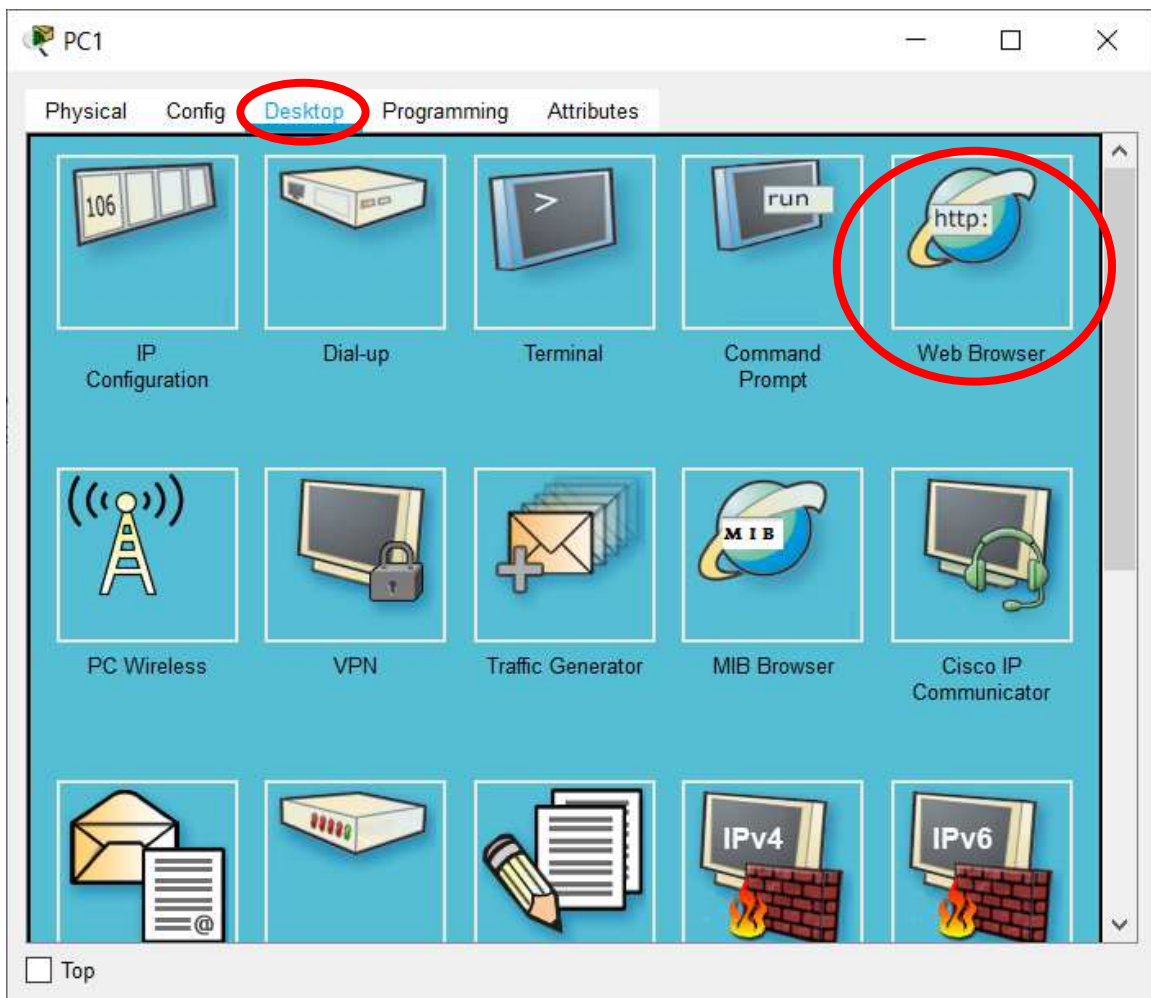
PC1

Physical Config Desktop Programming Attributes

106
IP Configuration

Dial-up

>
Terminal

run
Command Prompt

http:
Web Browser

PC Wireless

VPN

Traffic Generator

MIB
MIB Browser

Cisco IP Communicator

IPv4

IPv6

Top